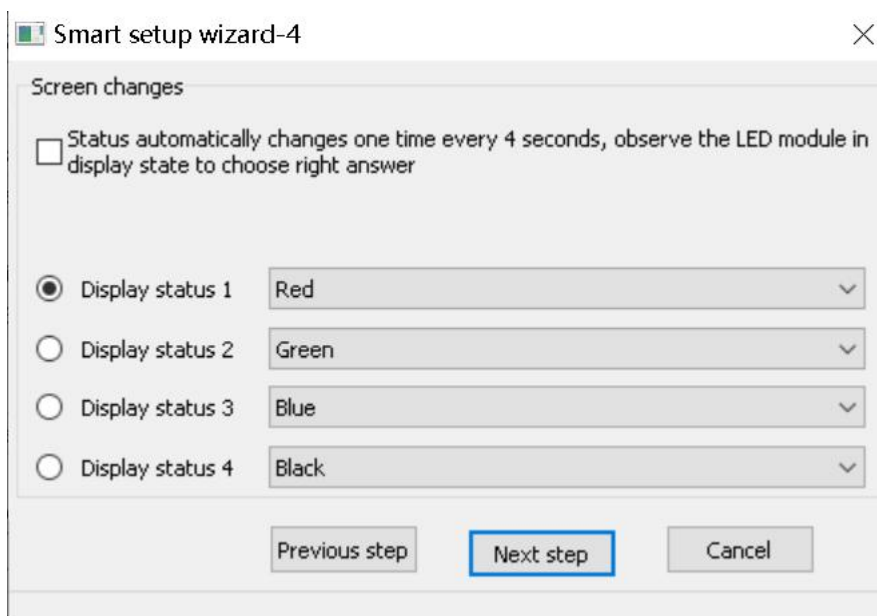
Smart setup wizard-4

Screen changes

Status automatically changes one time every 4 seconds, observe the LED module in display state to choose right answer

Display status 1 Red

Display status 2 Green

Display status 3 Blue

Display status 4 Black

Previous step Next step Cancel